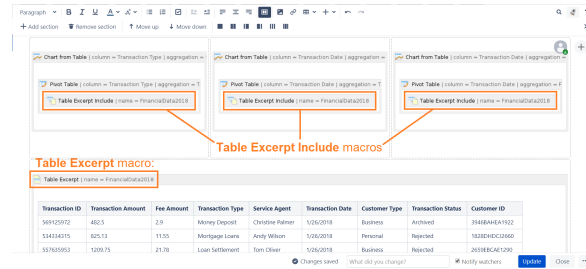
Paragraph B I U A

+ Add section Remove section Move up Move down

Chart from Table | column = Transaction Type | aggregation =

Pivot Table | column = Transaction Type | aggregation = T

Table Excerpt Include | name = FinancialData2018

Chart from Table | column = Transaction Date | aggregation =

Pivot Table | column = Transaction Date | aggregation = T

Table Excerpt Include | name = FinancialData2018

Chart from Table | column = Transaction Date | aggregation =

Pivot Table | column = Transaction Date | aggregation = T

Table Excerpt Include | name = FinancialData2018

Table Excerpt Include macros

Table Excerpt macro:

Table Excerpt | name = FinancialData2018

| Transaction ID | Transaction Amount | Fee Amount | Transaction Type | Service Agent | Transaction Date | Customer Type | Transaction Status | Customer ID |
|---|---|---|---|---|---|---|---|---|
| 569125972 | 482.5 | 2.9 | Money Deposit | Christine Palmer | 1/26/2018 | Business | Archived | 3946BAHEA1922 |
| 534334315 | 825.13 | 11.55 | Mortgage Loans | Andy Wilson | 1/26/2018 | Personal | Rejected | 1828DHDCJ2660 |
| 557625953 | 1209.75 | 21.78 | Loan Settlement | Tom Oliver | 1/26/2018 | Business | Rejected | 2659EBCAE1290 |

Changes saved What did you change? Notify watchers Update Close